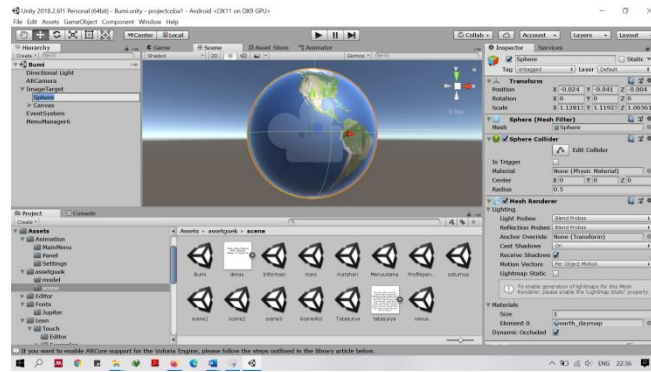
Unity 2018.2.6f1 Personal (64bit) - Bumi.unity - projectcobx1 - Android <DX11 on DX9 GPU>

File Edit Assets GameObject Component Window Help

Center Local

Collab Account Layers Layout

Hierarchy

Create

Bumi

Directional Light

ARCamera

ImageTarget

Sphere

Canvas

EventSystem

MenuManager6

Game Scene Asset Store Animator

Shaded 2D

Gizmos

Persp

Inspector Services

Sphere

Static

Tag Untagged Layer Default

Transform

Position X -0.024 Y -0.041 Z -0.004

Rotation X 0 Y 0 Z 0

Scale X 1.12813 Y 1.11923 Z 1.06561

Sphere (Mesh Filter)

Mesh Sphere

Sphere Collider

Edit Collider

Is Trigger

Material None (Physic Material)

Center X 0 Y 0 Z 0

Radius 0.5

Mesh Renderer

Lighting

Light Probes Blend Probes

Reflection Probes Blend Probes

Anchor Override None (Transform)

Cast Shadows On

Receive Shadows

Motion Vectors Per Object Motion

Lightmap Static

To enable generation of lightmaps for this Mesh Renderer, please enable the 'Lightmap Static' property.

Materials

Size 1

Element 0 earth_daymap

Dynamic Occluded

Project Console

Create

Assets

Animation

MainMenu

Panel

Settings

assetguek

model

scene

Editor

Fonts

Jupiter

Lean

Touch

Editor

Assets > assetguek > scene

Bumi dimas informasi mars matahari Merkurius Profilepen... saturnus

scene1 scene2 scene3 Scene4(3) Tatasurya tatasurya venus

If you want to enable ARCore support for the Vuforia Engine, please follow the steps outlined in the library article below.

ENG 22:36